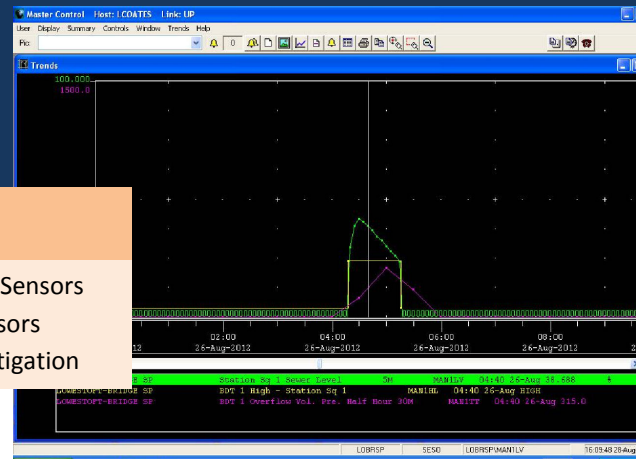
Master Control Host: LCOATES Link: UP
User Display Summary Controls Window Trends Help
Pic
0
Trends
100.000
1500.0

Sensors
sors
tigation

02:00
26-Aug-2012
04:00
26-Aug-2012
06:00
26-Aug-2012
08:00
26-Aug-2012
12

8 SP Station Sq 1 Sewer Level 5M MANILV 04:40 26-Aug 38.688
LOWESTOFT-BRIDGE SP BDT 1 High - Station Sq 1 MANIHL 04:40 26-Aug HIGH
LOWESTOFT-BRIDGE SP BDT 1 Overflow Vol. Prev. Half Hour 30M MANITT 04:40 26-Aug 315.0

LOBRSP SESO LOBRSP\MANILV 16:09:48 28-Aug